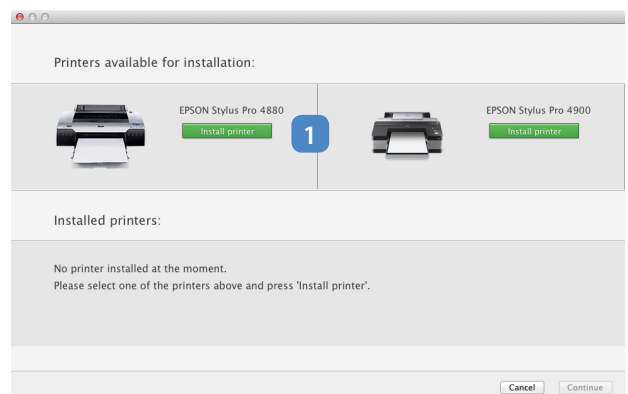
Printers available for installation:

EPSON Stylus Pro 4880

Install printer

1

EPSON Stylus Pro 4900

Install printer

Installed printers:

No printer installed at the moment.
Please select one of the printers above and press 'Install printer'.

Cancel

Continue